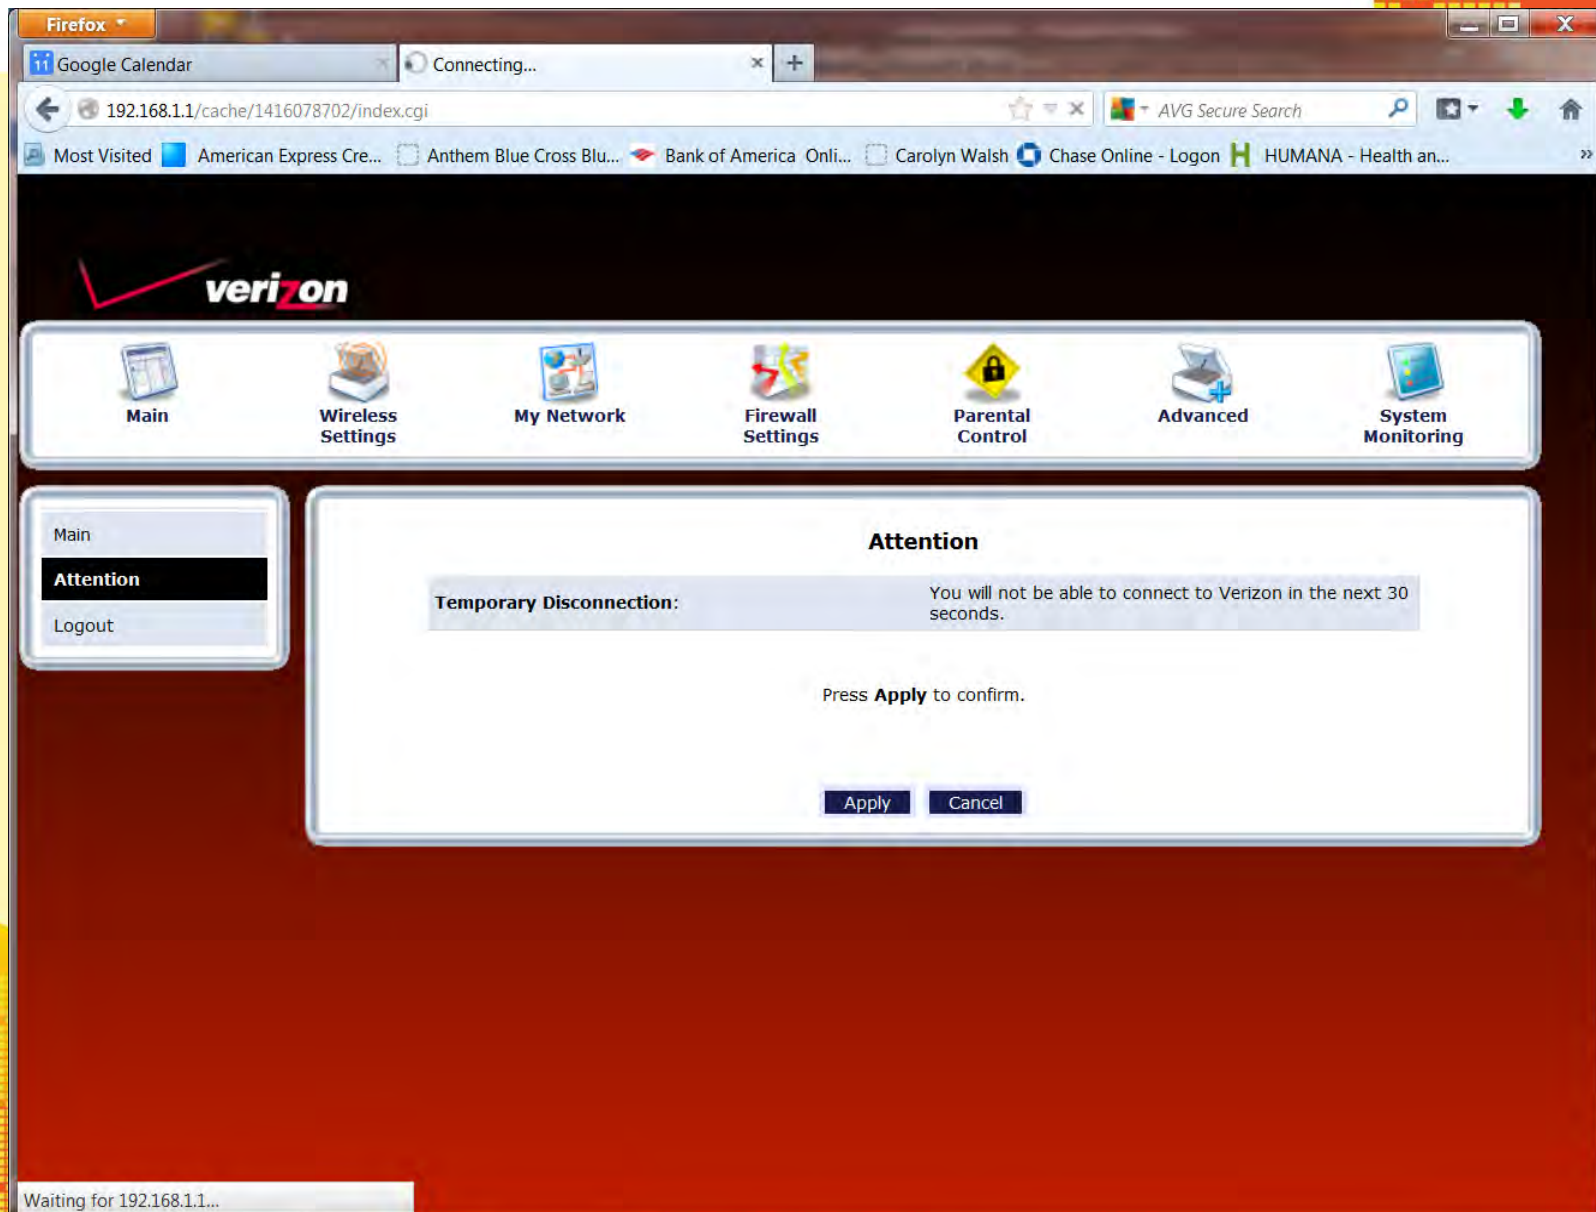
Firefox

Google Calendar

Connecting...

192.168.1.1/cache/1416078702/index.cgi

AVG Secure Search

Most Visited American Express Cre... Anthem Blue Cross Blu... Bank of America Onli... Carolyn Walsh Chase Online - Logon HUMANA - Health an...

verizon

Main

Wireless Settings

My Network

Firewall Settings

Parental Control

Advanced

System Monitoring

Main

Attention

Logout

Attention

| Temporary Disconnection: | You will not be able to connect to Verizon in the next 30 seconds. |
|---|---|

Press **Apply** to confirm.

Apply Cancel

Waiting for 192.168.1.1...